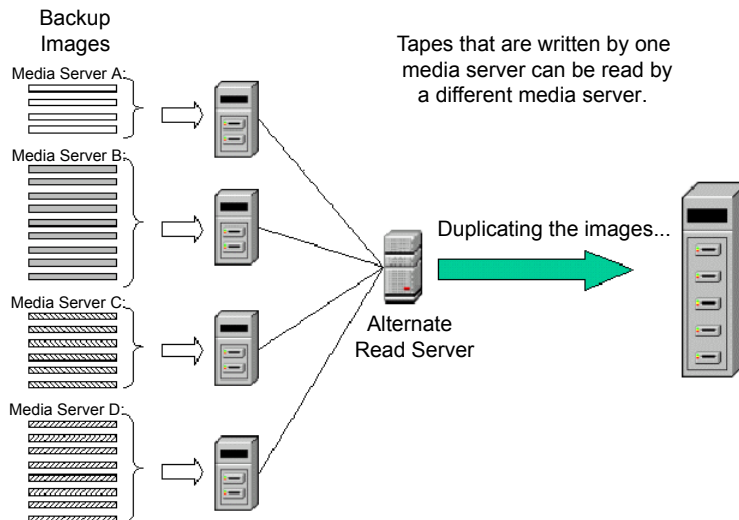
Backup Images

Tapes that are written by one media server can be read by a different media server.

Media Server A:

Media Server B:

Duplicating the images...

Media Server C:

Alternate Read Server

Media Server D: